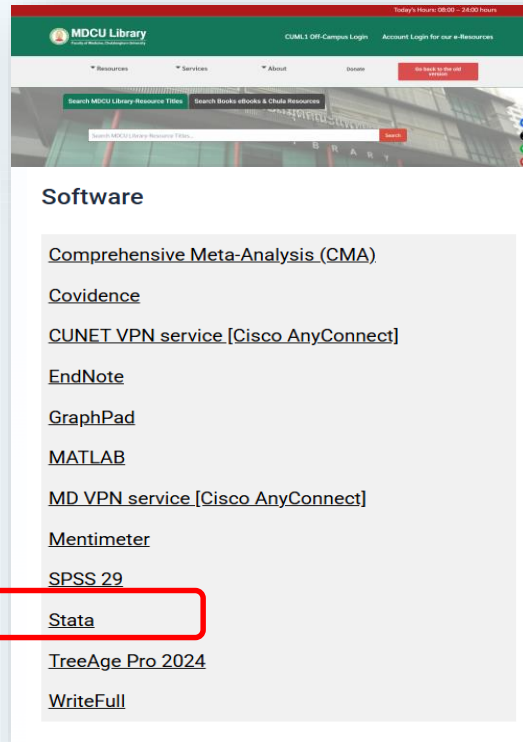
Today's Hours: 08:00 – 24:00 hours

MDCU Library
Faculty of Medicine, Chulalongkorn University

CUML1 Off-Campus Login
Account Login for our e-Resources

Resources
Services
About
Donate
Go back to the old version

Search MDCU Library-Resource Titles
Search Books eBooks & Chula Resources

Search MDCU Library-Resource Titles...
Search

Software

Comprehensive Meta-Analysis (CMA)

Covidence

CUNET VPN service [Cisco AnyConnect]

EndNote

GraphPad

MATLAB

MD VPN service [Cisco AnyConnect]

Mentimeter

SPSS 29

Stata

TreeAge Pro 2024

WriteFull